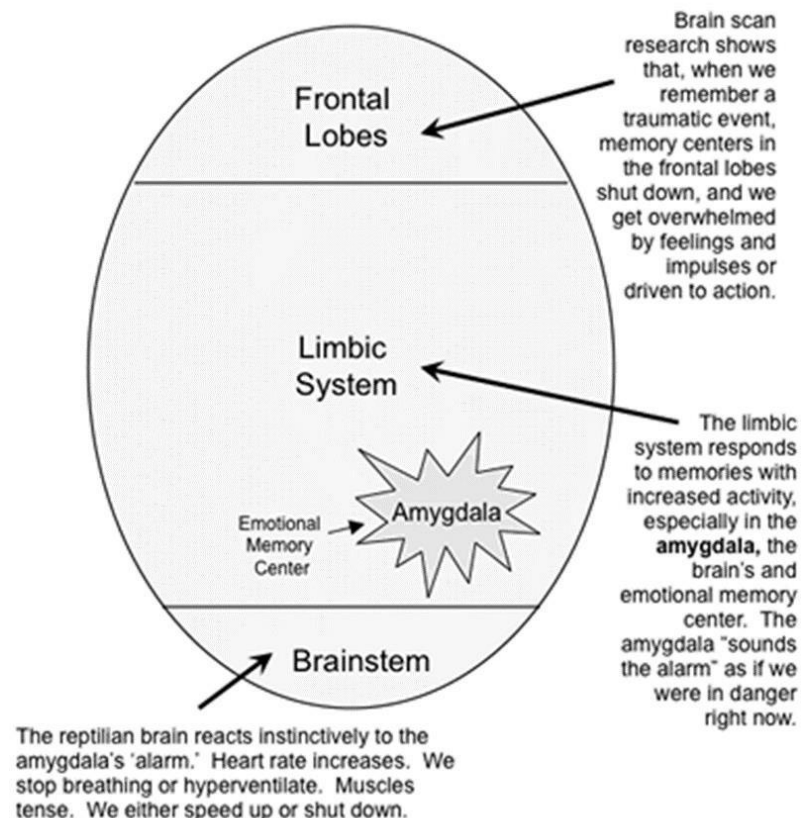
Brain scan research shows that, when we remember a traumatic event, memory centers in the frontal lobes shut down, and we get overwhelmed by feelings and impulses or driven to action.

Frontal Lobes

Limbic System

Amygdala

Emotional Memory Center

Brainstem

The limbic system responds to memories with increased activity, especially in the **amygdala,** the brain's and emotional memory center. The amygdala "sounds the alarm" as if we were in danger right now.

The reptilian brain reacts instinctively to the amygdala's 'alarm.' Heart rate increases. We stop breathing or hyperventilate. Muscles tense. We either speed up or shut down.